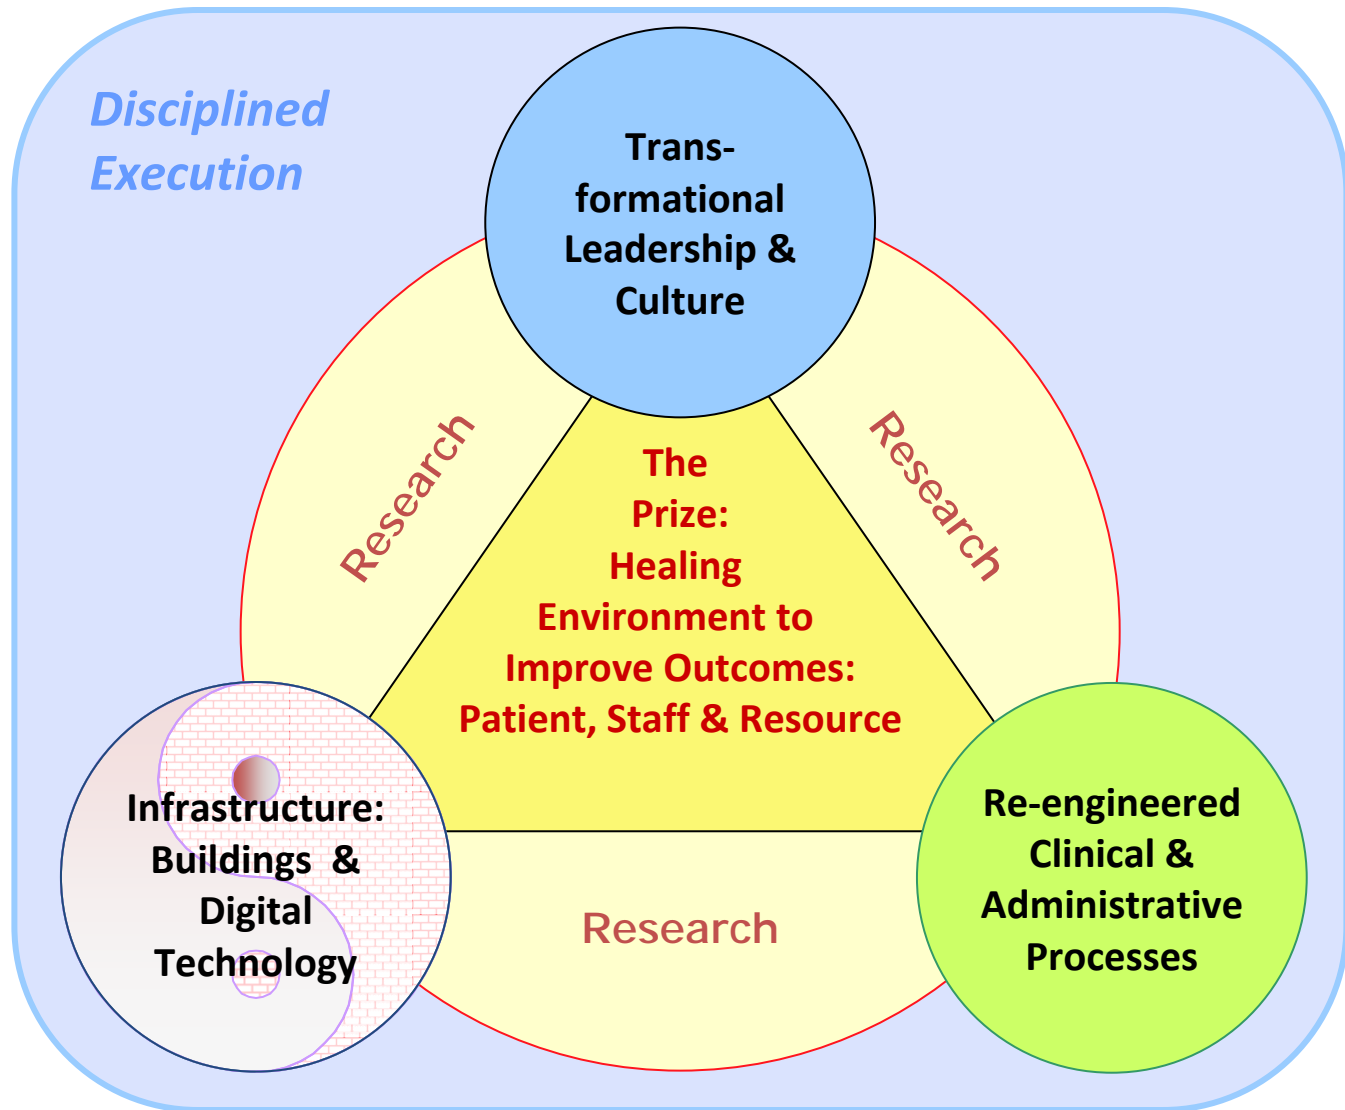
Disciplined Execution

Trans-formational Leadership & Culture

Research

Research

The Prize: Healing Environment to Improve Outcomes: Patient, Staff & Resource

Infrastructure: Buildings & Digital Technology

Research

Re-engineered Clinical & Administrative Processes